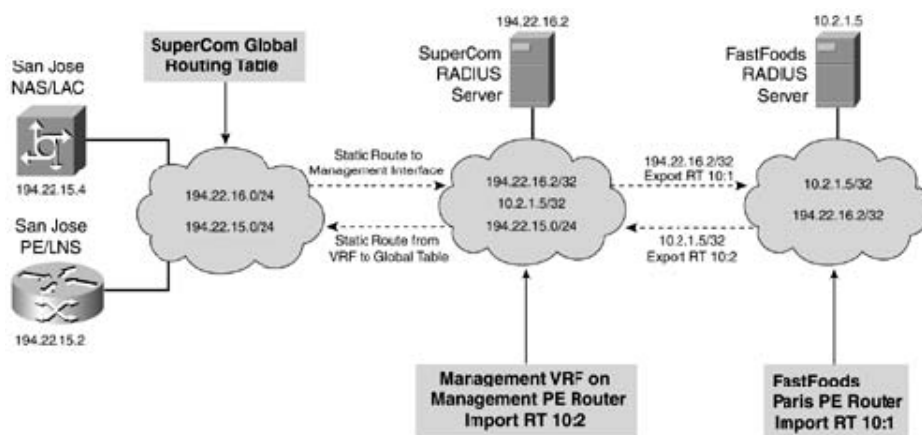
San Jose NAS/LAC

194.22.15.4

San Jose PE/LNS

194.22.15.2

SuperCom Global Routing Table

194.22.16.0/24

194.22.15.0/24

Static Route to Management Interface

Static Route from VRF to Global Table

194.22.16.2

SuperCom RADIUS Server

194.22.16.2/32

10.2.1.5/32

194.22.15.0/24

194.22.16.2/32 Expot RT 10:1

10.2.1.5/32 Expot RT 10:2

10.2.1.5

FastFoods RADIUS Server

10.2.1.5/32

194.22.16.2/32

Management VRF on Management PE Router Import RT 10:2

FastFoods Paris PE Router Import RT 10:1